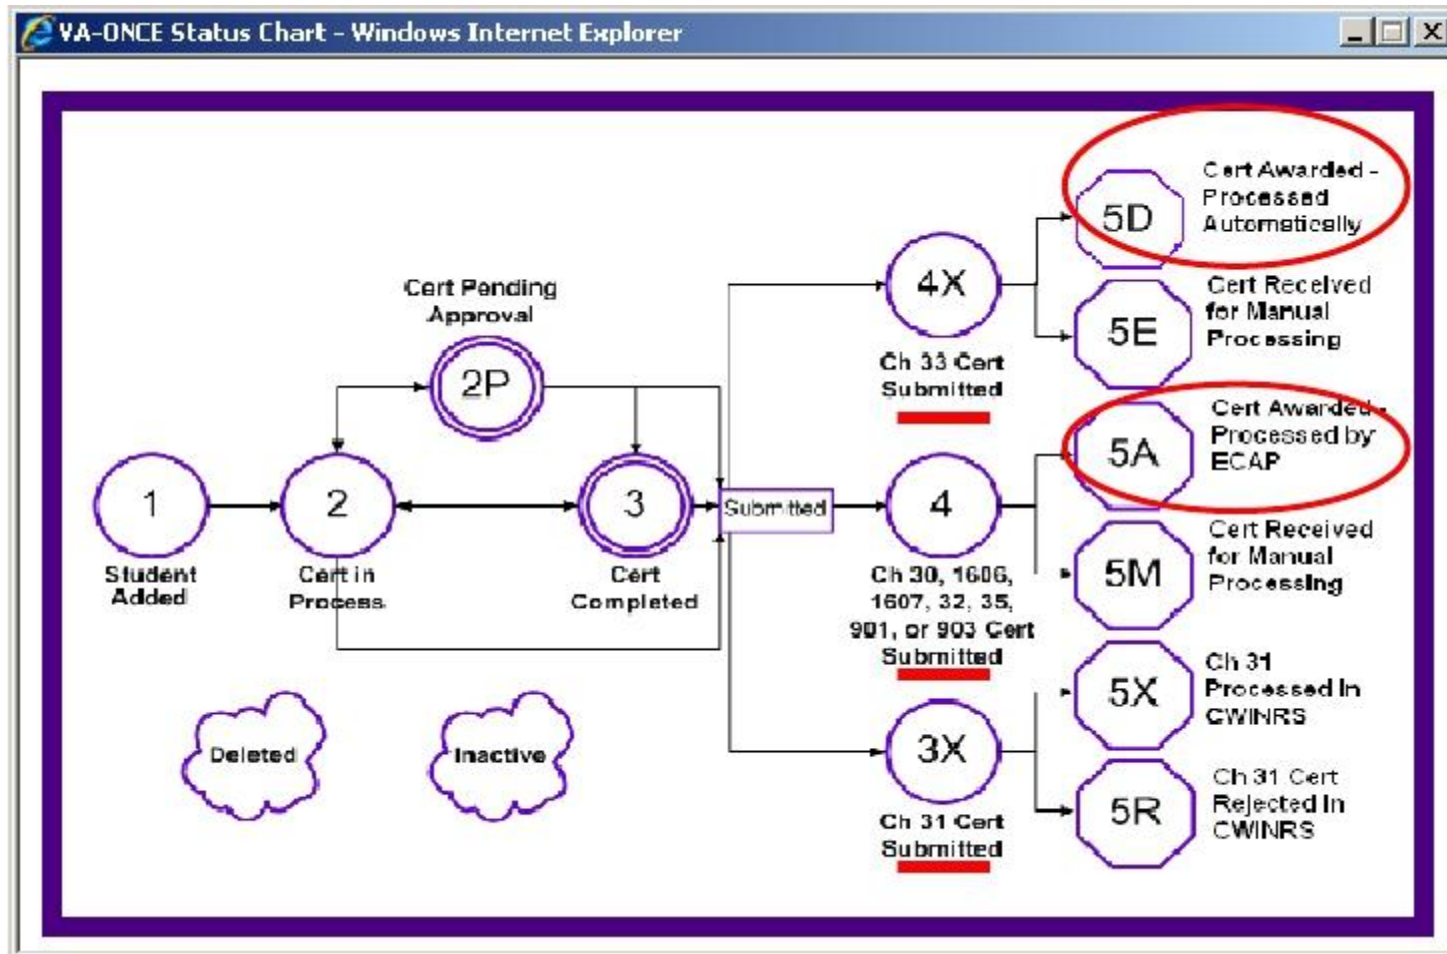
VA-ONCE Status Chart - Windows Internet Explorer

Cert Pending Approval

2P

1

Student Added

2

Cert in Process

3

Cert Completed

Submitted

4X

Ch 33 Cert Submitted

4

Ch 30, 1606, 1607, 32, 35, 901, or 903 Cert Submitted

3X

Ch 31 Cert Submitted

5D

Cert Awarded - Processed Automatically

5E

Cert Received for Manual Processing

5A

Cert Awarded - Processed by ECAP

5M

Cert Received for Manual Processing

5X

Ch 31 Processed In CWINRS

5R

Ch 31 Cert Rejected In CWINRS

Deleted

Inactive